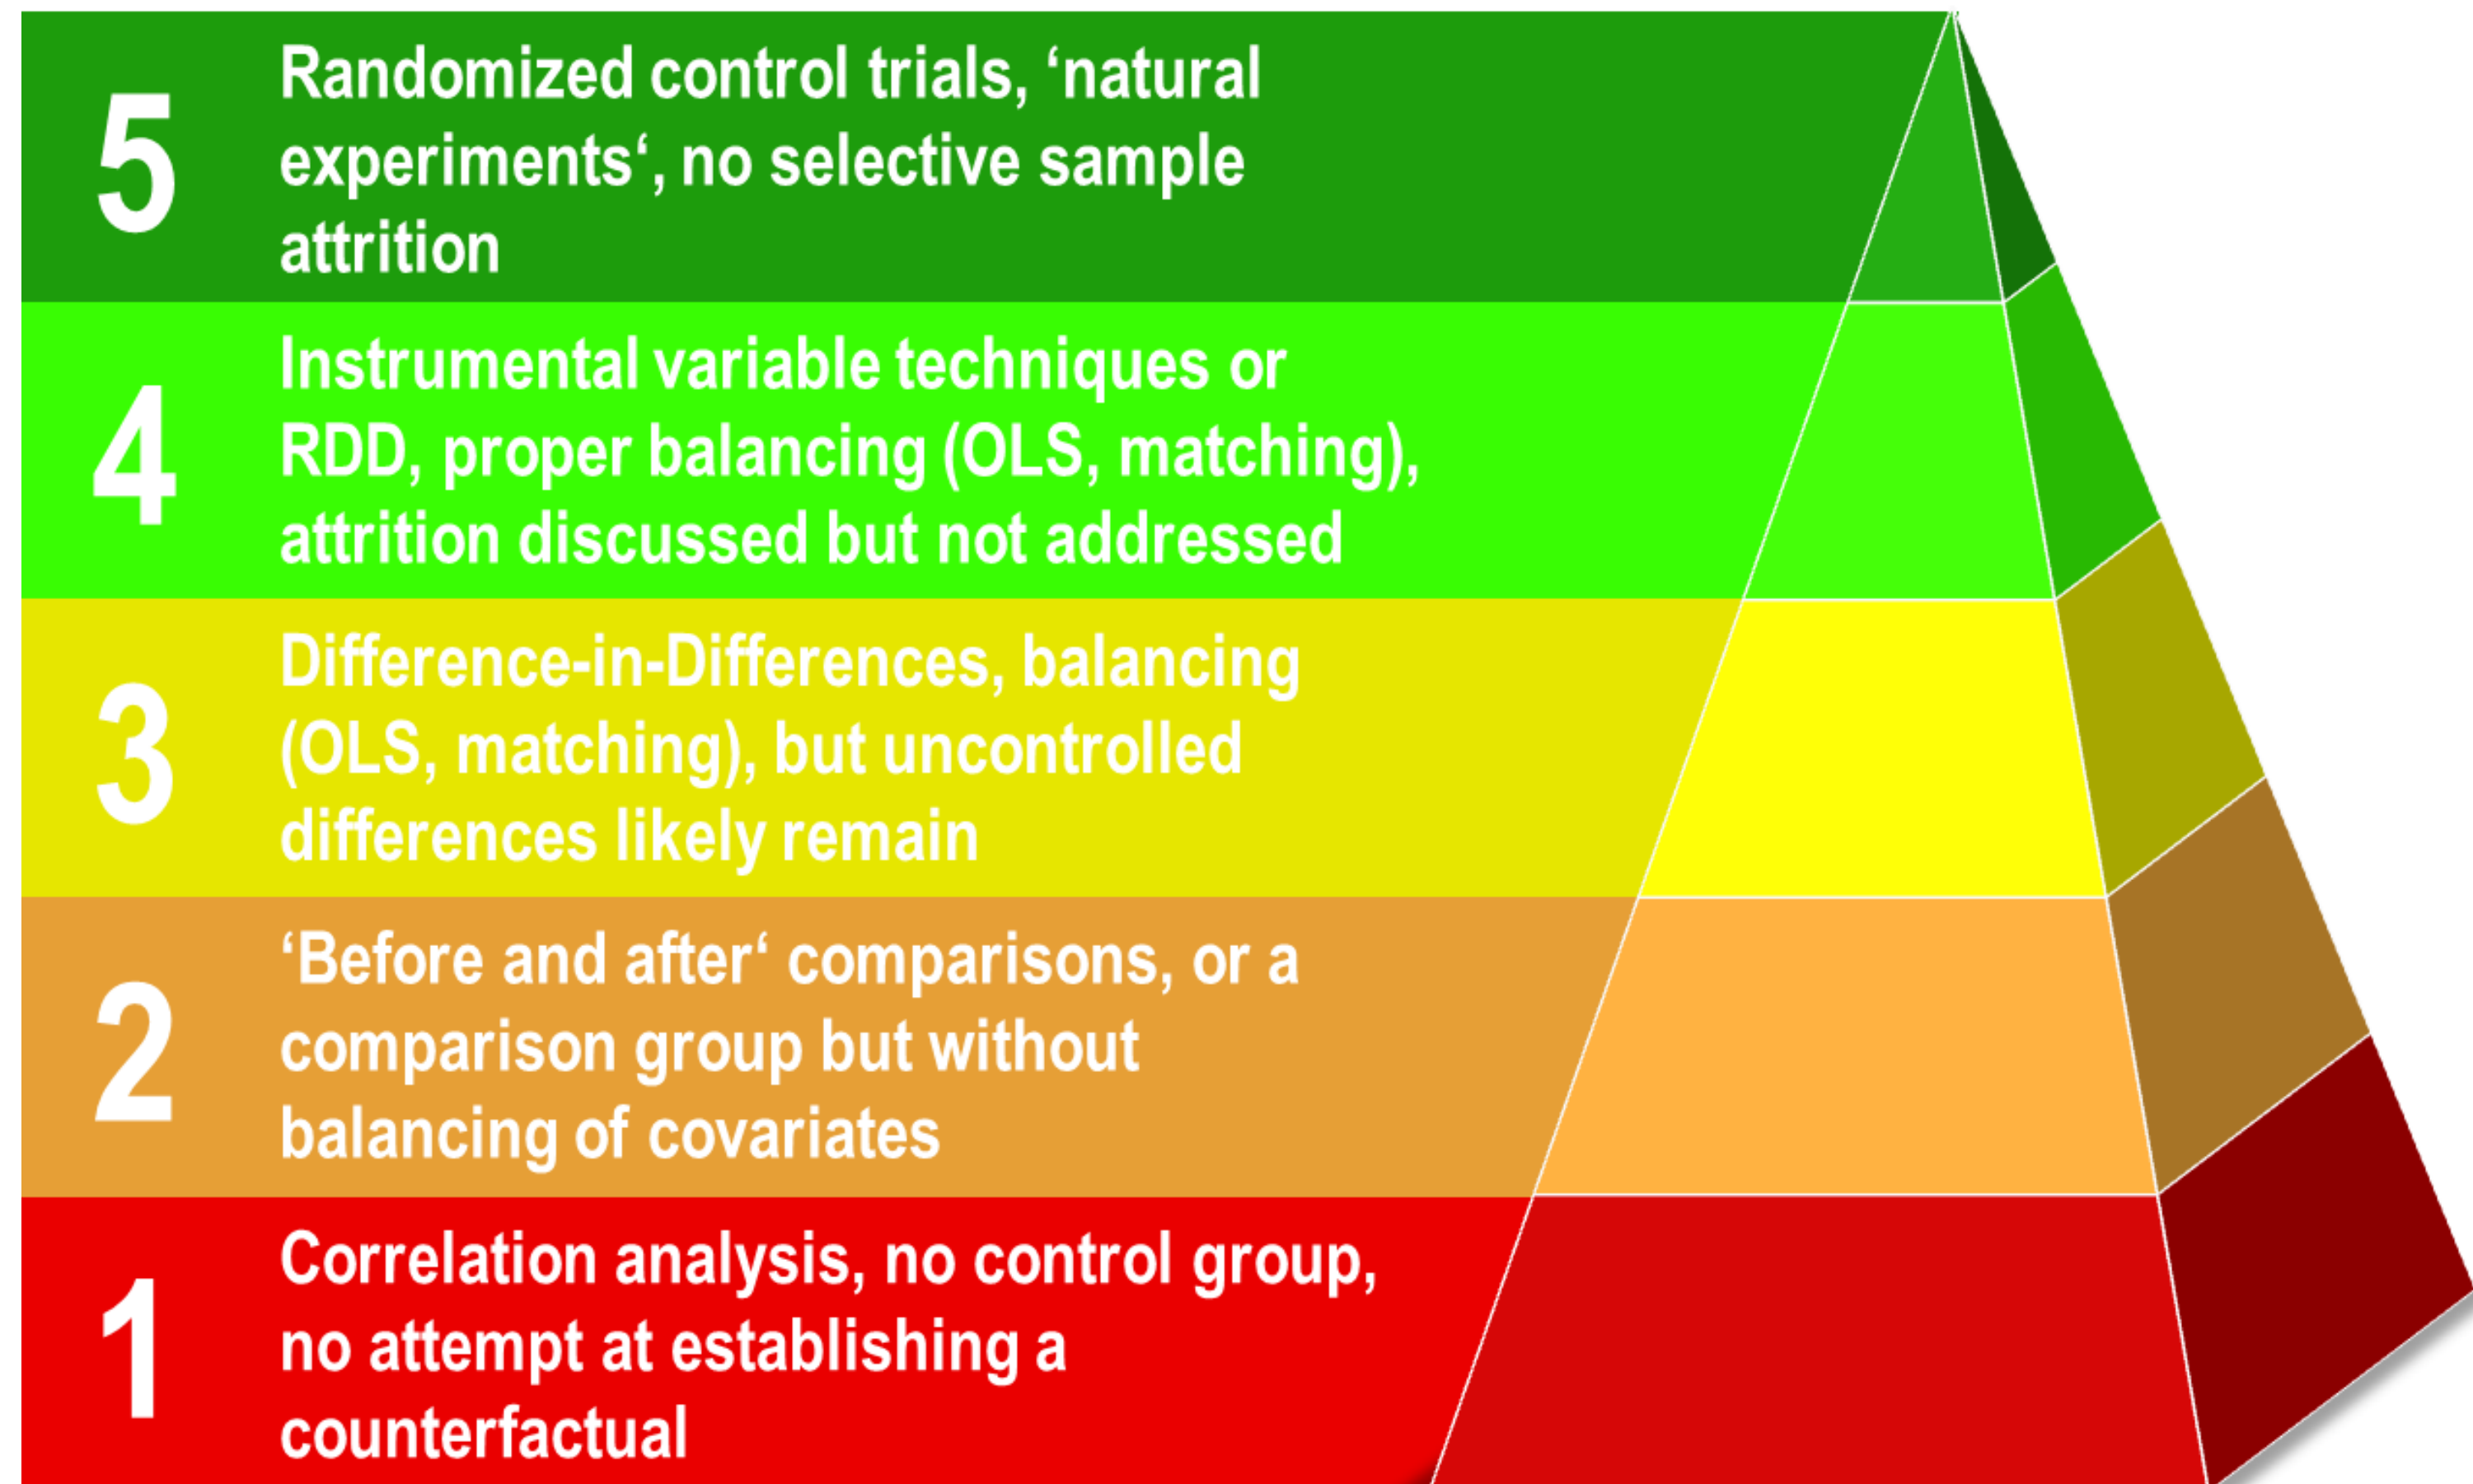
5 Randomized control trials, ‘natural experiments‘, no selective sample attrition

4 Instrumental variable techniques or RDD, proper balancing (OLS, matching), attrition discussed but not addressed

3 Difference-in-Differences, balancing (OLS, matching), but uncontrolled differences likely remain

2 ‘Before and after‘ comparisons, or a comparison group but without balancing of covariates

1 Correlation analysis, no control group, no attempt at establishing a counterfactual